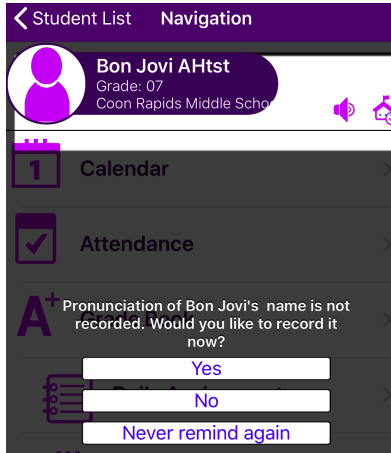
Student List Navigation

Bon Jovi AHtst
Grade: 07
Coon Rapids Middle Scho

1 Calendar

Attendance

A+ Grade Book

Daily Assignments

Pronunciation of Bon Jovi's name is not recorded. Would you like to record it now?

Yes

No

Never remind again